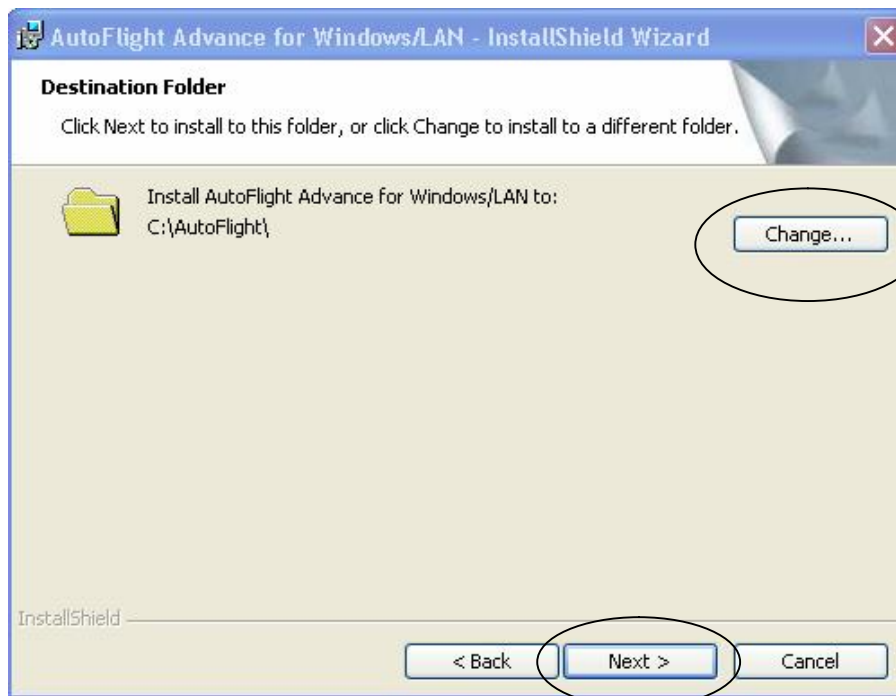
AutoFlight Advance for Windows/LAN - InstallShield Wizard

Destination Folder

Click Next to install to this folder, or click Change to install to a different folder.

Install AutoFlight Advance for Windows/LAN to:
C:\AutoFlight\

Change...

InstallShield

< Back

Next >

Cancel